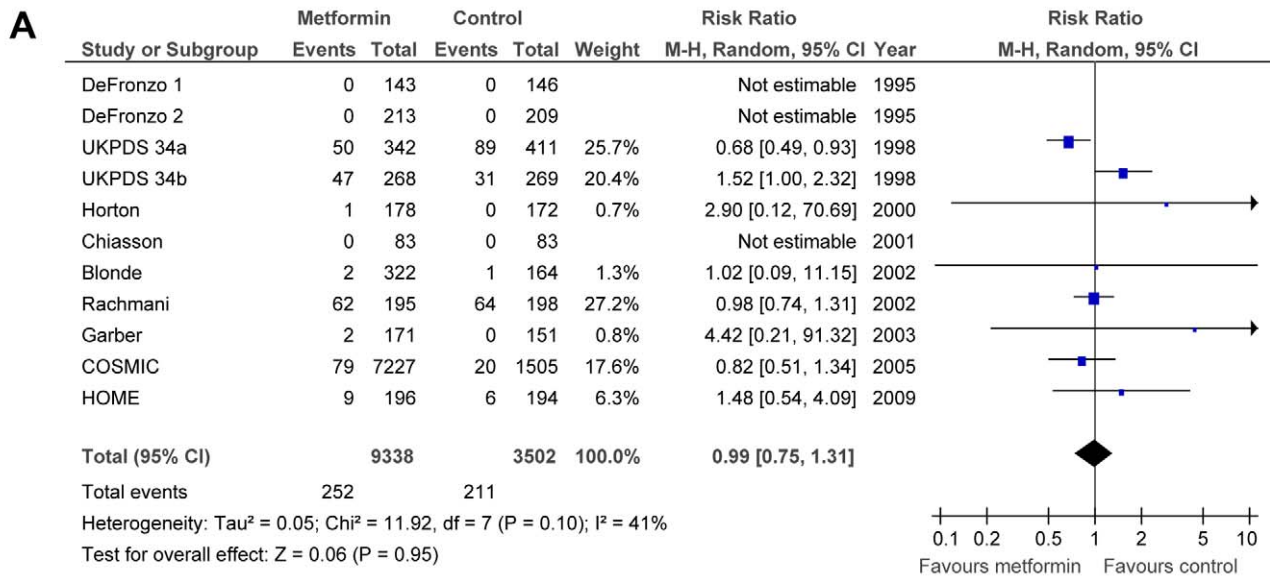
A

| Study or Subgroup | Metformin Events | Metformin Total | Control Events | Control Total | Weight | Risk Ratio M-H, Random, 95% CI | Year |
|---|---|---|---|---|---|---|---|
| DeFronzo 1 | 0 | 143 | 0 | 146 | | Not estimable | 1995 |
| DeFronzo 2 | 0 | 213 | 0 | 209 | | Not estimable | 1995 |
| UKPDS 34a | 50 | 342 | 89 | 411 | 25.7% | 0.68 [0.49, 0.93] | 1998 |
| UKPDS 34b | 47 | 268 | 31 | 269 | 20.4% | 1.52 [1.00, 2.32] | 1998 |
| Horton | 1 | 178 | 0 | 172 | 0.7% | 2.90 [0.12, 70.69] | 2000 |
| Chiasson | 0 | 83 | 0 | 83 | | Not estimable | 2001 |
| Blonde | 2 | 322 | 1 | 164 | 1.3% | 1.02 [0.09, 11.15] | 2002 |
| Rachmani | 62 | 195 | 64 | 198 | 27.2% | 0.98 [0.74, 1.31] | 2002 |
| Garber | 2 | 171 | 0 | 151 | 0.8% | 4.42 [0.21, 91.32] | 2003 |
| COSMIC | 79 | 7227 | 20 | 1505 | 17.6% | 0.82 [0.51, 1.34] | 2005 |
| HOME | 9 | 196 | 6 | 194 | 6.3% | 1.48 [0.54, 4.09] | 2009 |
| **Total (95% CI)** | | **9338** | | **3502** | **100.0%** | **0.99 [0.75, 1.31]** | |
| Total events | 252 | | 211 | | | | |

Heterogeneity: Tau² = 0.05; Chi² = 11.92, df = 7 (P = 0.10); I² = 41%
Test for overall effect: Z = 0.06 (P = 0.95)

Risk Ratio
M-H, Random, 95% CI

0.1 0.2 0.5 1 2 5 10
Favours metformin Favours control